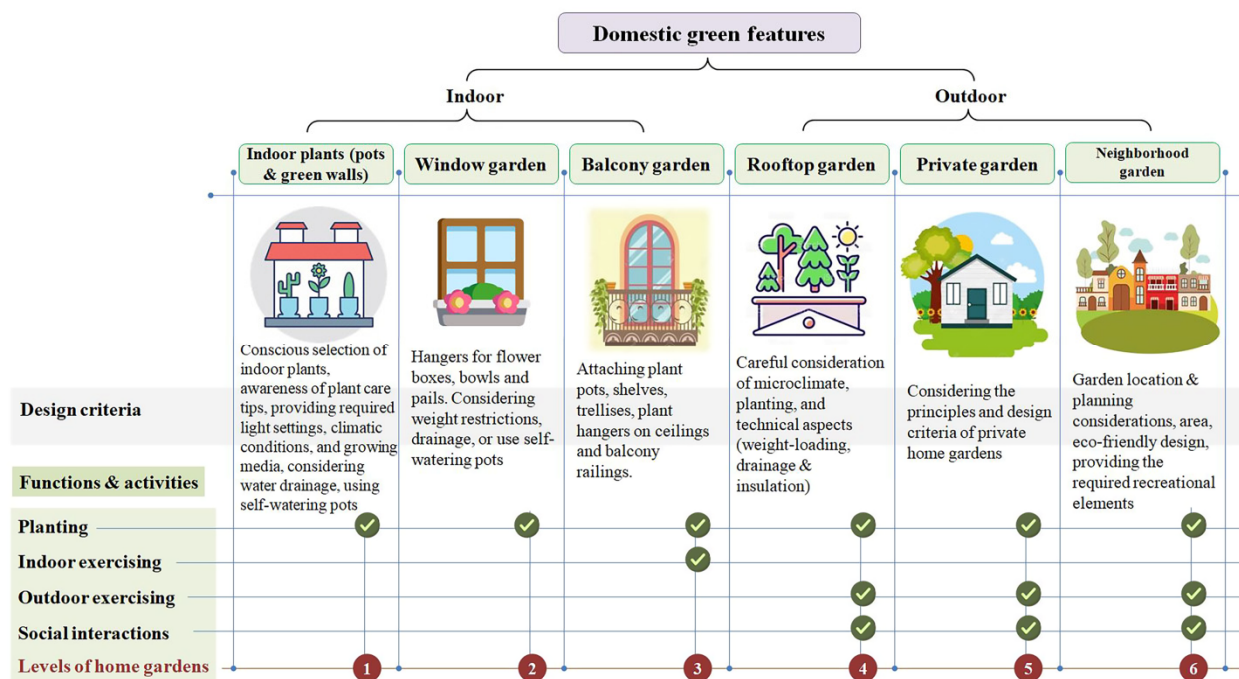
Domestic green features

Indoor

Outdoor

Indoor plants (pots & green walls)

Window garden

Balcony garden

Rooftop garden

Private garden

Neighborhood garden

Design criteria

Conscious selection of indoor plants, awareness of plant care tips, providing required light settings, climatic conditions, and growing media, considering water drainage, using self-watering pots

Hangers for flower boxes, bowls and pails. Considering weight restrictions, drainage, or use self-watering pots

Attaching plant pots, shelves, trellises, plant hangers on ceilings and balcony railings.

Careful consideration of microclimate, planting, and technical aspects (weight-loading, drainage & insulation)

Considering the principles and design criteria of private home gardens

Garden location & planning considerations, area, eco-friendly design, providing the required recreational elements

Functions & activities

Planting

Indoor exercising

Outdoor exercising

Social interactions

Levels of home gardens

1

2

3

4

5

6